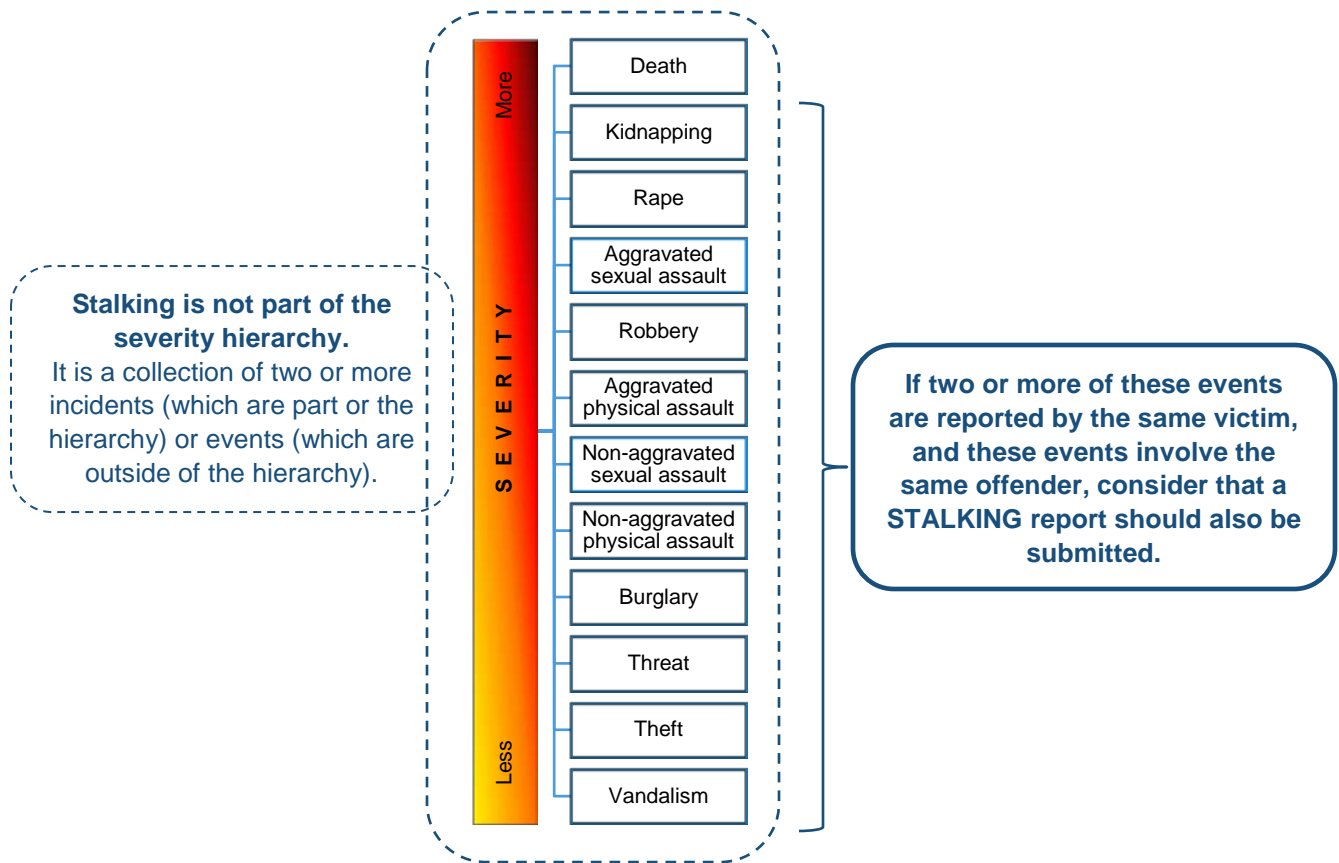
Stalking is not part of the severity hierarchy.
It is a collection of two or more incidents (which are part or the hierarchy) or events (which are outside of the hierarchy).

More

SEVERITY

Less

Death

Kidnapping

Rape

Aggravated sexual assault

Robbery

Aggravated physical assault

Non-aggravated sexual assault

Non-aggravated physical assault

Burglary

Threat

Theft

Vandalism

If two or more of these events are reported by the same victim, and these events involve the same offender, consider that a STALKING report should also be submitted.